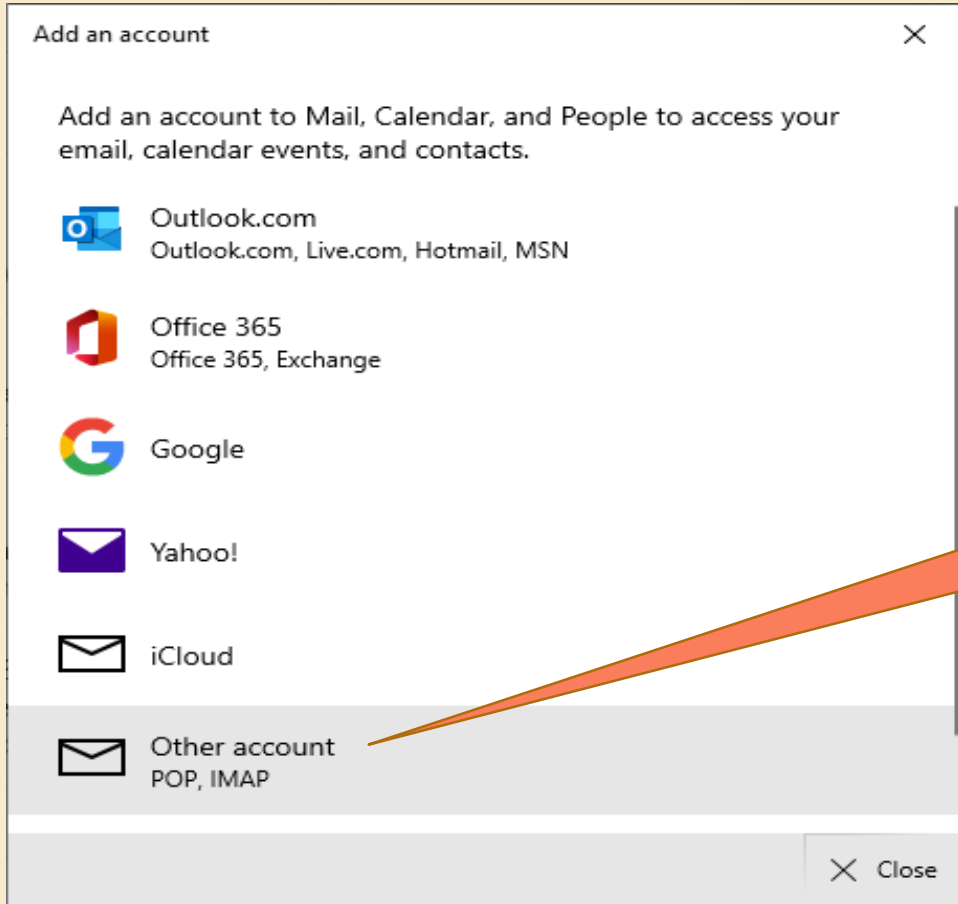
Add an account

Add an account to Mail, Calendar, and People to access your email, calendar events, and contacts.

Outlook.com
Outlook.com, Live.com, Hotmail, MSN

Office 365
Office 365, Exchange

Google

Yahoo!

iCloud

Other account
POP, IMAP

Close